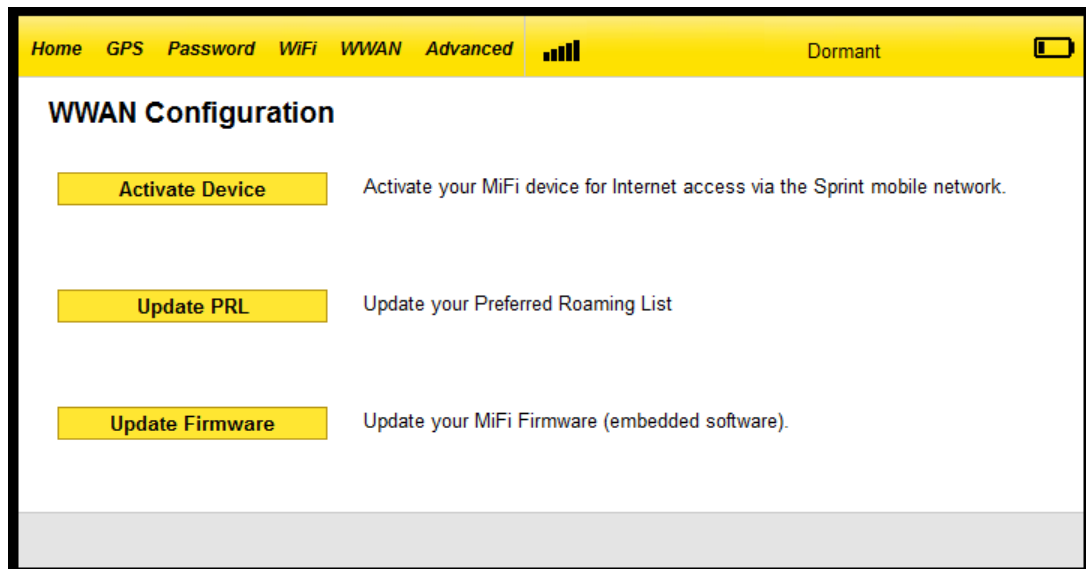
Home GPS Password WiFi WWAN Advanced

Dormant

WWAN Configuration

Activate Device

Activate your MiFi device for Internet access via the Sprint mobile network.

Update PRL

Update your Preferred Roaming List

Update Firmware

Update your MiFi Firmware (embedded software).